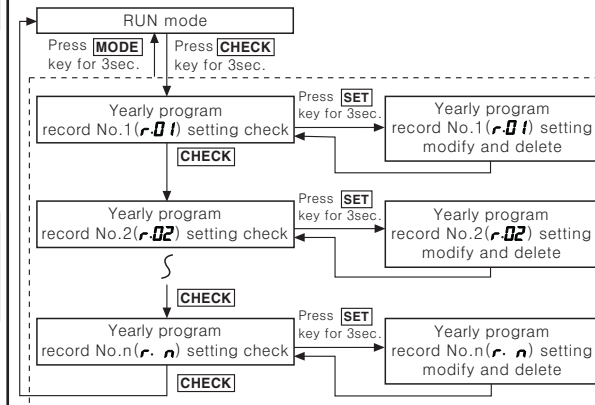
RUN mode

Press MODE key for 3sec.

Press CHECK key for 3sec.

Yearly program record No.1(r.01) setting check

Press SET key for 3sec.

Yearly program record No.1(r.01) setting modify and delete

CHECK

Yearly program record No.2(r.02) setting check

Press SET key for 3sec.

Yearly program record No.2(r.02) setting modify and delete

CHECK

Yearly program record No.n(r. n) setting check

Press SET key for 3sec.

Yearly program record No.n(r. n) setting modify and delete

CHECK